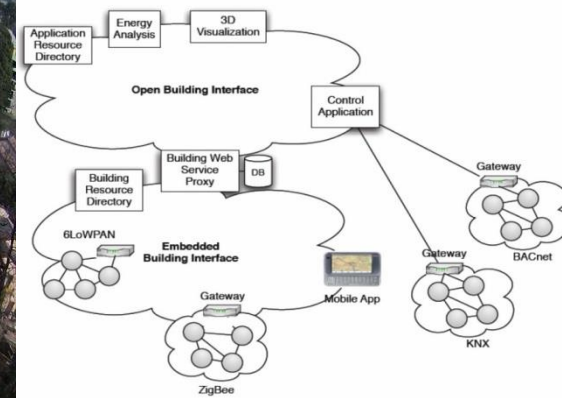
Application Resource Directory

Energy Analysis

3D Visualization

Open Building Interface

Control Application

Building Web Service Proxy

DB

Building Resource Directory

6LoWPAN

Embedded Building Interface

Gateway

BACnet

Gateway

Mobile App

Gateway

KNX

ZigBee